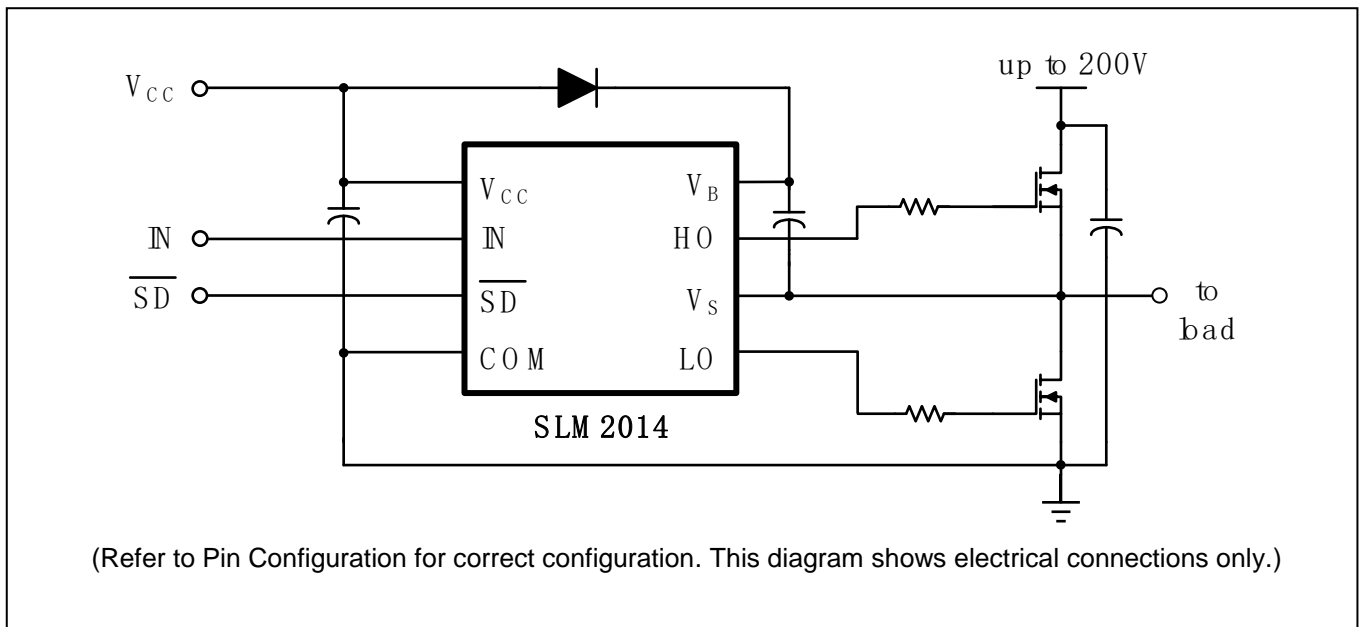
$V_{CC}$

IN

$\overline{SD}$

up to 200V

$V_{CC}$

IN

$\overline{SD}$

COM

$V_B$

HO

$V_S$

LO

SLM 2014

to load

(Refer to Pin Configuration for correct configuration. This diagram shows electrical connections only.)